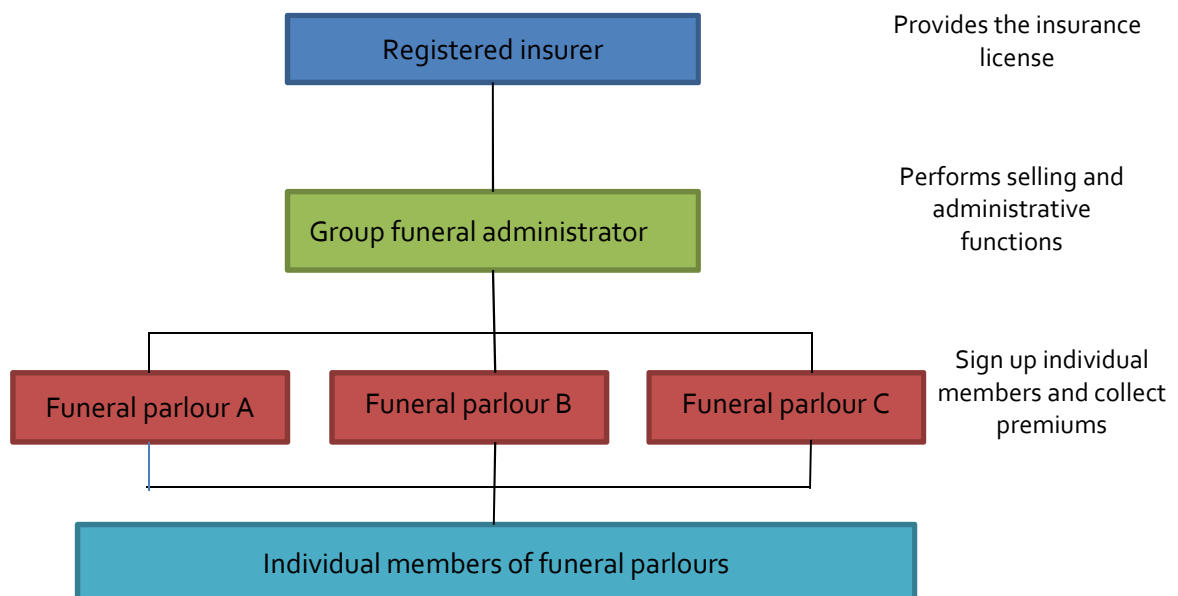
Registered insurer

Provides the insurance license

Group funeral administrator

Performs selling and administrative functions

Funeral parlour A

Funeral parlour B

Funeral parlour C

Sign up individual members and collect premiums

Individual members of funeral parlours